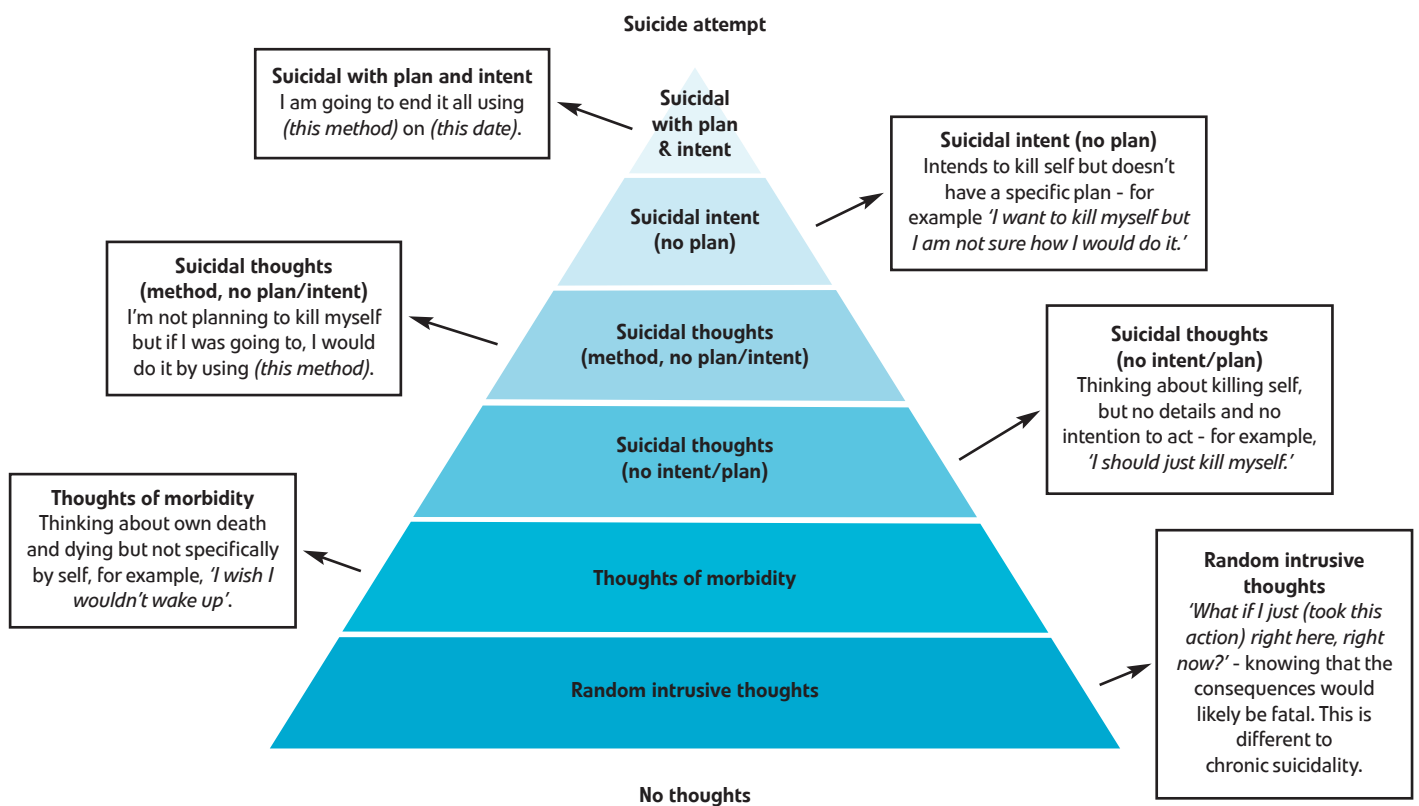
Suicide attempt

Suicidal with plan and intent
I am going to end it all using *(this method)* on *(this date)*.

Suicidal with plan & intent

Suicidal intent (no plan)
Intends to kill self but doesn't have a specific plan - for example *'I want to kill myself but I am not sure how I would do it.'*

Suicidal intent (no plan)

Suicidal thoughts (method, no plan/intent)
I'm not planning to kill myself but if I was going to, I would do it by using *(this method)*.

Suicidal thoughts (method, no plan/intent)

Suicidal thoughts (no intent/plan)
Thinking about killing self, but no details and no intention to act - for example, *'I should just kill myself.'*

Suicidal thoughts (no intent/plan)

Thoughts of morbidity
Thinking about own death and dying but not specifically by self, for example, *'I wish I wouldn't wake up'*.

Thoughts of morbidity

Random intrusive thoughts
*'What if I just (took this action) right here, right now?'* - knowing that the consequences would likely be fatal. This is different to chronic suicidality.

Random intrusive thoughts

No thoughts